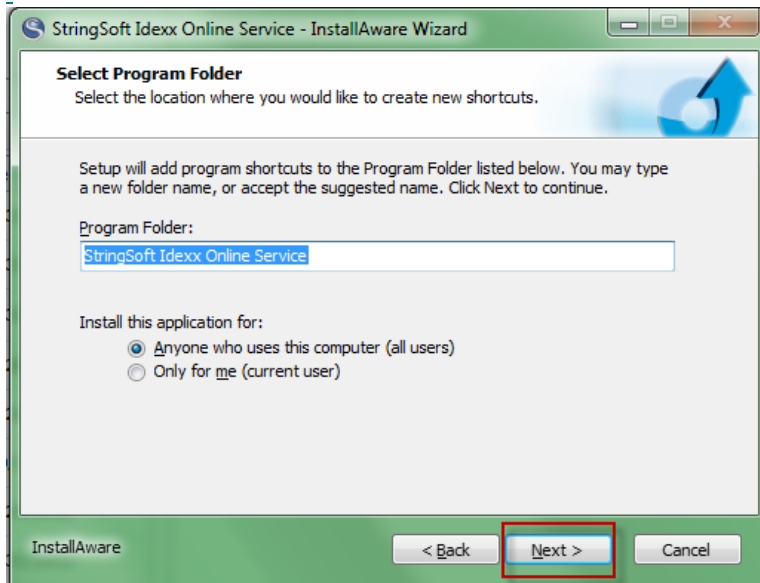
StringSoft Idexx Online Service - InstallAware Wizard

Select Program Folder
Select the location where you would like to create new shortcuts.

Setup will add program shortcuts to the Program Folder listed below. You may type a new folder name, or accept the suggested name. Click Next to continue.

Program Folder:
StringSoft Idexx Online Service

Install this application for:
Anyone who uses this computer (all users)
Only for me (current user)

InstallAware
< Back
Next >
Cancel